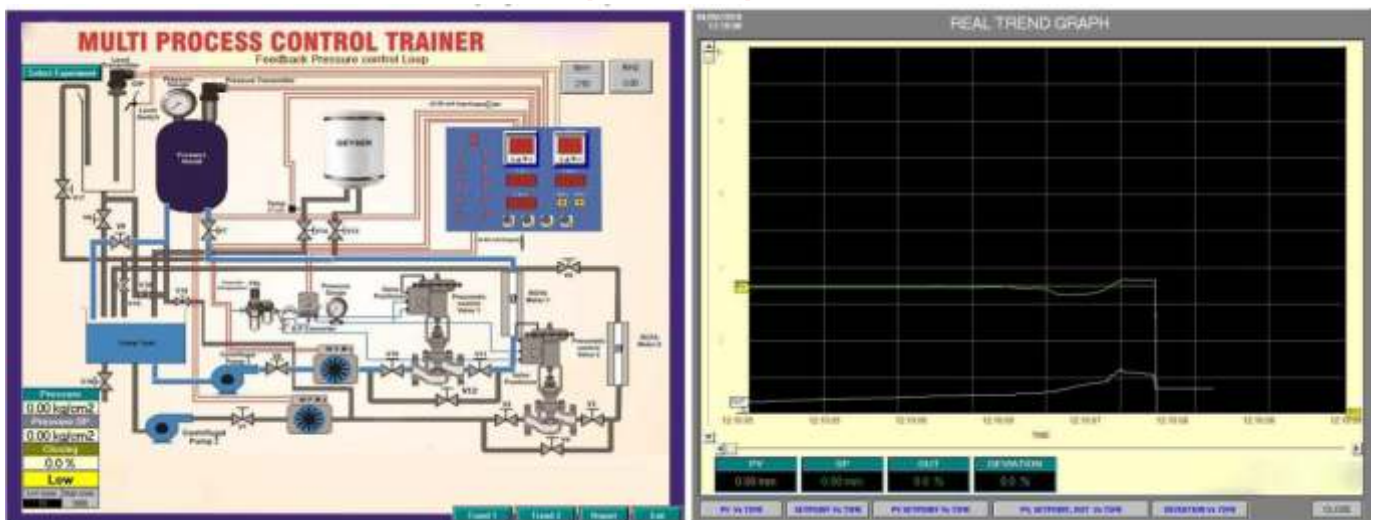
MULTI PROCESS CONTROL TRAINER
Feedback Pressure control Loop
Select Experiment
Pressure Transmitter
Pressure Vessel
GEYSER
Pressure
0.00 kg/cm2
Pressure SP
0.00 kg/cm2
Closing
0.0 %
Low
Trend 1
Trend 2
Report
Exit

REAL TREND GRAPH
PV
0.00 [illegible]
SP
0.00 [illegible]
OUT
0.0 %
DEVIATION
0.0 %
PV Vs TIME
SETPOINT Vs TIME
PV SETPOINT Vs TIME
PV, SETPOINT, OUT Vs TIME
DEVIATION Vs TIME
CLOSE